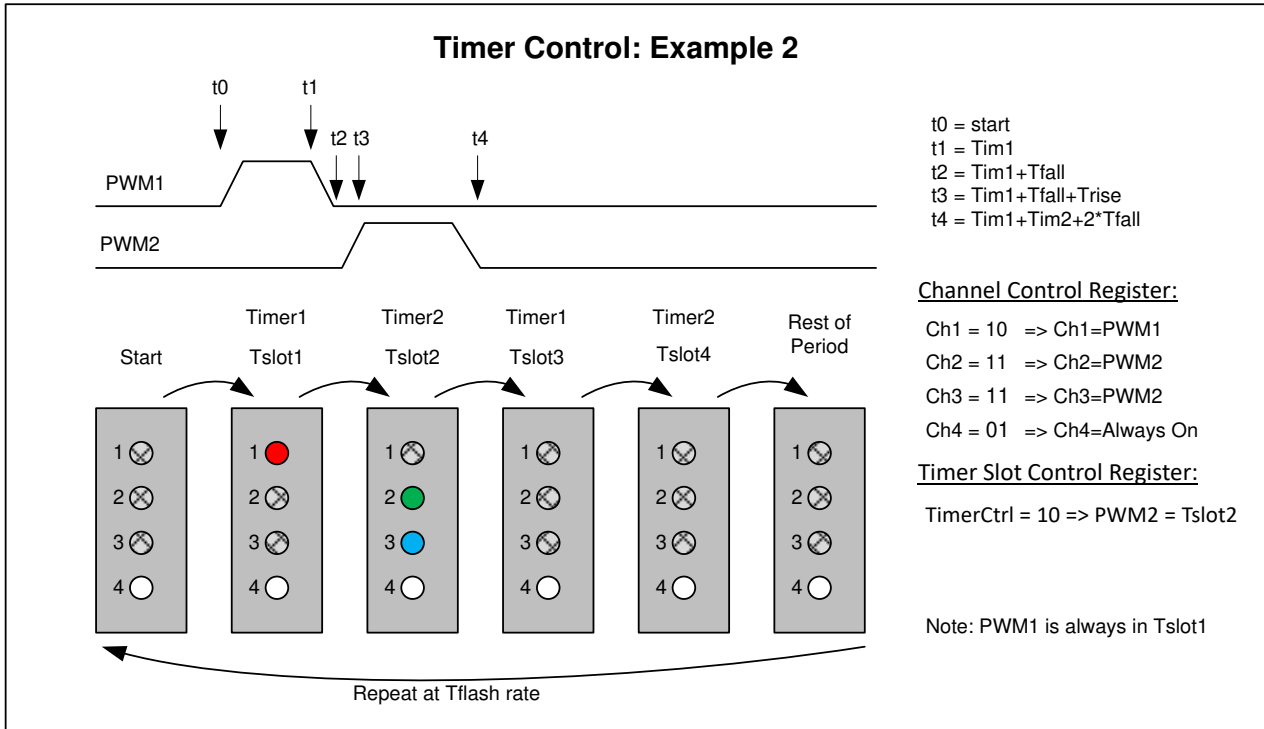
Timer Control: Example 2

t0
t1
t2 t3
t4

PWM1
PWM2

t0 = start
t1 = Tim1
t2 = Tim1+Tfall
t3 = Tim1+Tfall+Trise
t4 = Tim1+Tim2+2*Tfall

Start
Timer1 Tslot1
Timer2 Tslot2
Timer1 Tslot3
Timer2 Tslot4
Rest of Period

1 2 3 4
1 2 3 4
1 2 3 4
1 2 3 4
1 2 3 4
1 2 3 4

Channel Control Register:
Ch1 = 10 => Ch1=PWM1
Ch2 = 11 => Ch2=PWM2
Ch3 = 11 => Ch3=PWM2
Ch4 = 01 => Ch4=Always On

Timer Slot Control Register:
TimerCtrl = 10 => PWM2 = Tslot2

Note: PWM1 is always in Tslot1

Repeat at Tflash rate